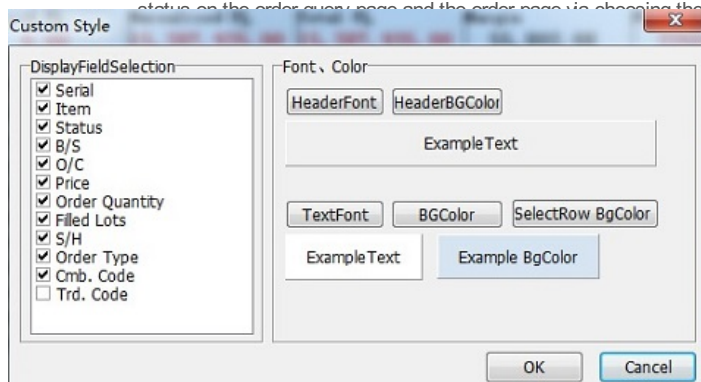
status on the order query page and the order page via choosing the

Custom Style

DisplayFieldSelection
☑ Serial
☑ Item
☑ Status
☑ B/S
☑ O/C
☑ Price
☑ Order Quantity
☑ Filled Lots
☑ S/H
☑ Order Type
☑ Cmb. Code
☐ Trd. Code

Font、Color
HeaderFont
HeaderBGColor
ExampleText

TextFont
BGColor
SelectRow BgColor
ExampleText
Example BgColor

OK
Cancel